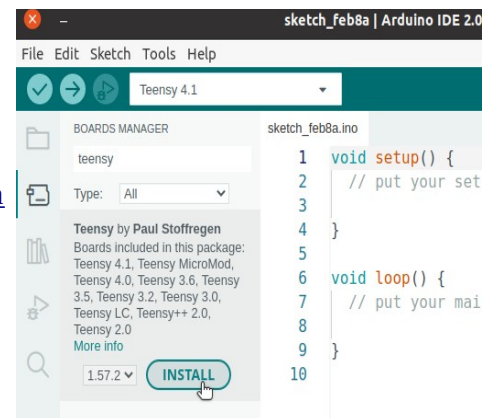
sketch_feb8a | Arduino IDE 2.0

File Edit Sketch Tools Help

Teensy 4.1

BOARDS MANAGER

teensy

Type: All

Teensy by Paul Stoffregen
Boards included in this package: Teensy 4.1, Teensy MicroMod, Teensy 4.0, Teensy 3.6, Teensy 3.5, Teensy 3.2, Teensy 3.0, Teensy LC, Teensy++ 2.0, Teensy 2.0
More info

1.57.2

INSTALL

sketch_feb8a.ino

1 void setup() {
2 // put your set
3
4 }
5
6 void loop() {
7 // put your mai
8
9 }
10